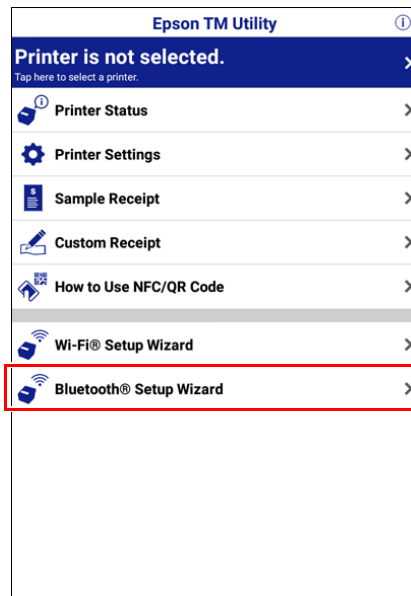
Epson TM Utility

Printer is not selected.
Tap here to select a printer.

Printer Status

Printer Settings

Sample Receipt

Custom Receipt

How to Use NFC/QR Code

Wi-Fi® Setup Wizard

Bluetooth® Setup Wizard